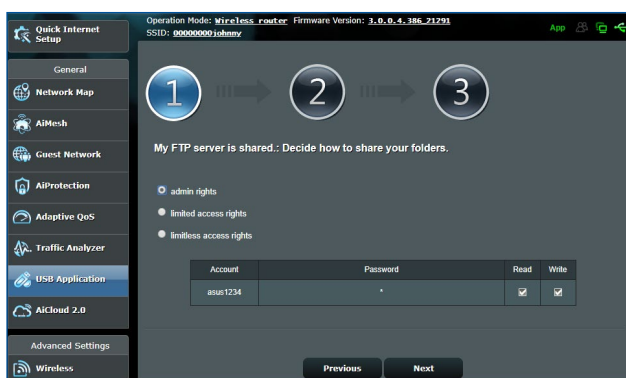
Quick Internet Setup

General

Network Map

AiMesh

Guest Network

AiProtection

Adaptive QoS

Traffic Analyzer

USB Application

AiCloud 2.0

Advanced Settings

Wireless

Operation Mode: Wireless router Firmware Version: 3.0.0.4.386_21291
SSID: 00000000johnny

App

1

2

3

My FTP server is shared.: Decide how to share your folders.

admin rights

limited access rights

limitless access rights

| Account | Password | Read | Write |
|---|---|---|---|
| asus1234 | * | ☑ | ☑ |

Previous

Next